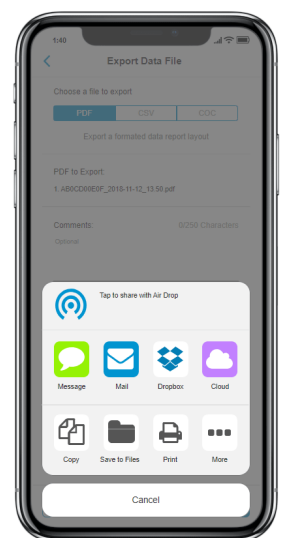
1:40

Export Data File

Choose a file to export

PDF CSV COC

Export a formated data report layout

PDF to Export

1. A05CD09E6F_2018-11-12_13.50.pdf

Comments: 0/250 Characters

Optional

Tap to share with Air Drop

Message Mail Dropbox Cloud

Copy Save to Files Print More

Cancel